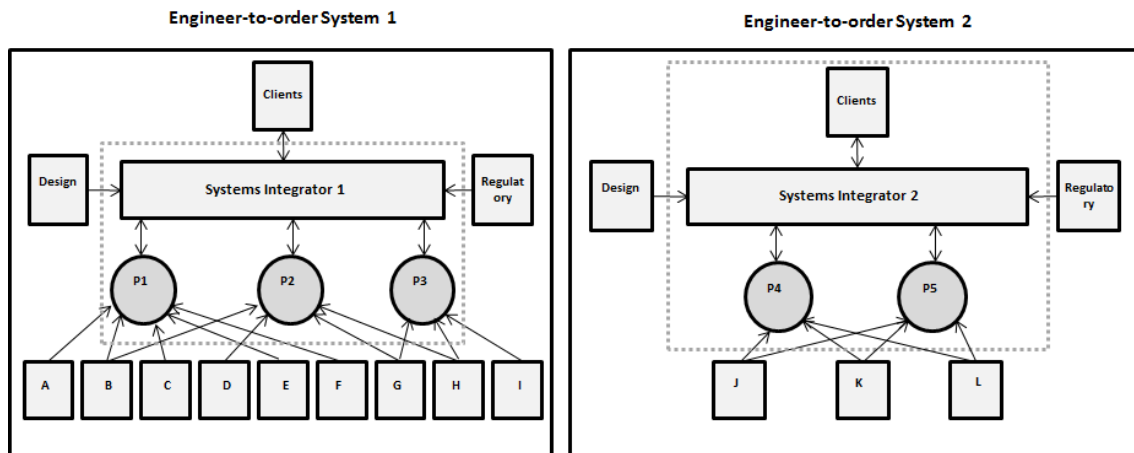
Engineer-to-order System 1

Clients

Design

Systems Integrator 1

Regulat ory

P1

P2

P3

A

B

C

D

E

F

G

H

I

Engineer-to-order System 2

Clients

Design

Systems Integrator 2

Regulato ry

P4

P5

J

K

L